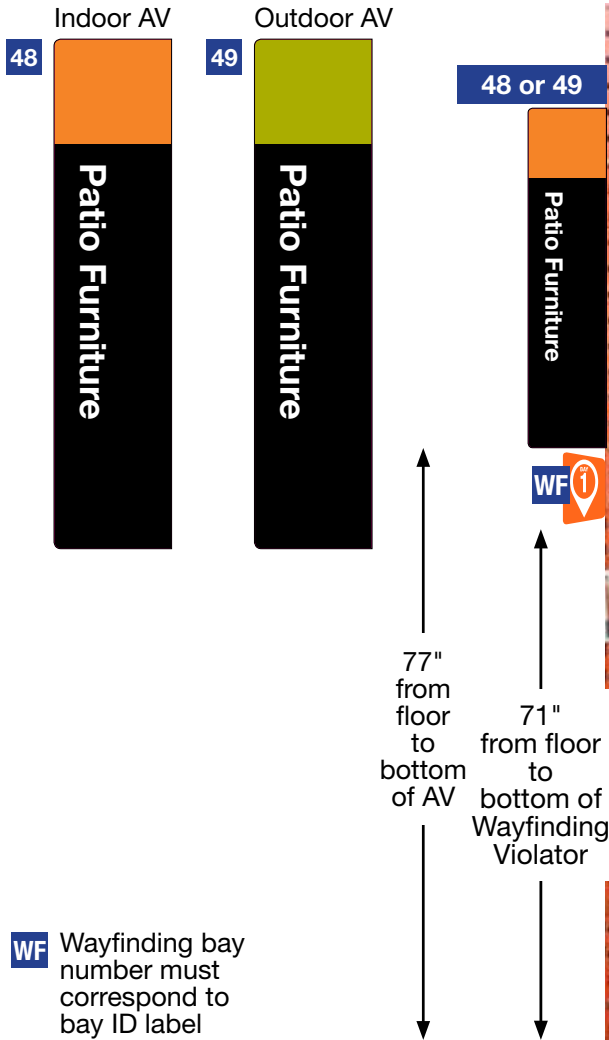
Indoor AV

48

Patio Furniture

Outdoor AV

49

Patio Furniture

48 or 49

Patio Furniture

WF

BAY
1

77" from floor to bottom of AV

71" from floor to bottom of Wayfinding Violator

WF Wayfinding bay number must correspond to bay ID label